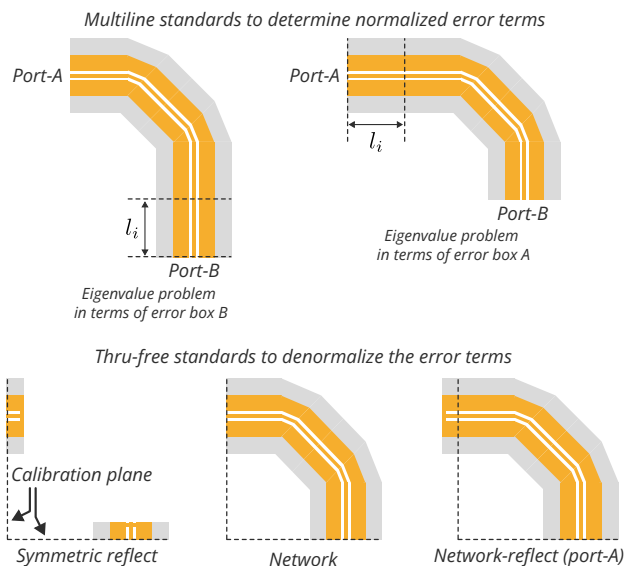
Multiline standards to determine normalized error terms

Port-A

$l_i$

Port-B

Eigenvalue problem in terms of error box B

Port-A

$l_i$

Port-B

Eigenvalue problem in terms of error box A

Thru-free standards to denormalize the error terms

Calibration plane

Symmetric reflect

Network

Network-reflect (port-A)